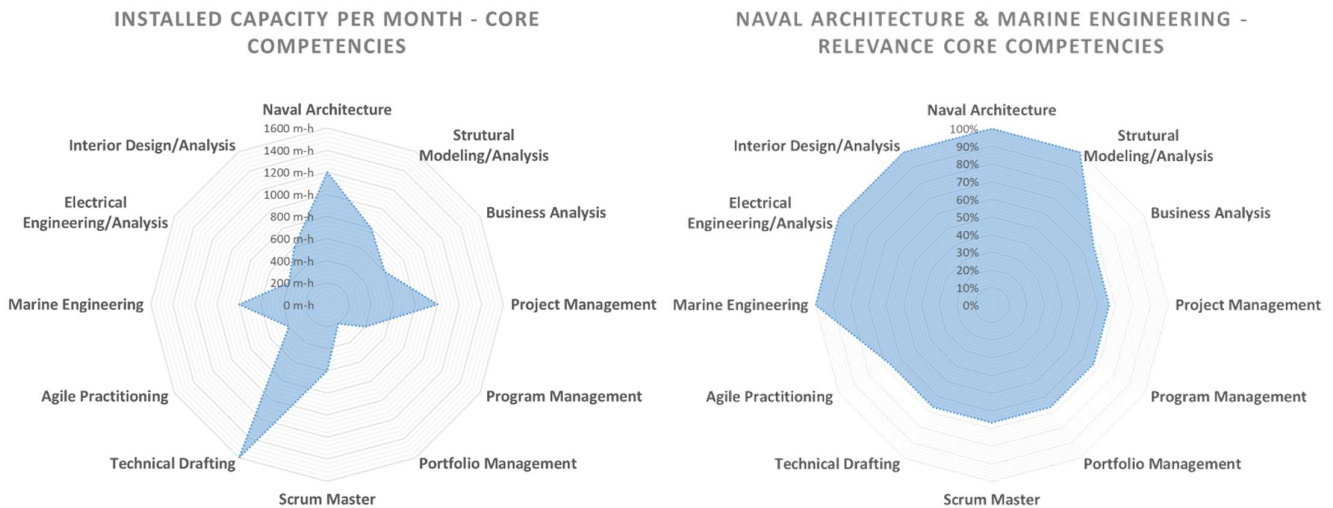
INSTALLED CAPACITY PER MONTH - CORE COMPETENCIES

Naval Architecture
Strutural Modeling/Analysis
Business Analysis
Project Management
Program Management
Portfolio Management
Scrum Master
Technical Drafting
Agile Practitioning
Marine Engineering
Electrical Engineering/Analysis
Interior Design/Analysis

1600 m-h
1400 m-h
1200 m-h
1000 m-h
800 m-h
600 m-h
400 m-h
200 m-h
0 m-h

NAVAL ARCHITECTURE & MARINE ENGINEERING - RELEVANCE CORE COMPETENCIES

Naval Architecture
Strutural Modeling/Analysis
Business Analysis
Project Management
Program Management
Portfolio Management
Scrum Master
Technical Drafting
Agile Practitioning
Marine Engineering
Electrical Engineering/Analysis
Interior Design/Analysis

100%
90%
80%
70%
60%
50%
40%
30%
20%
10%
0%